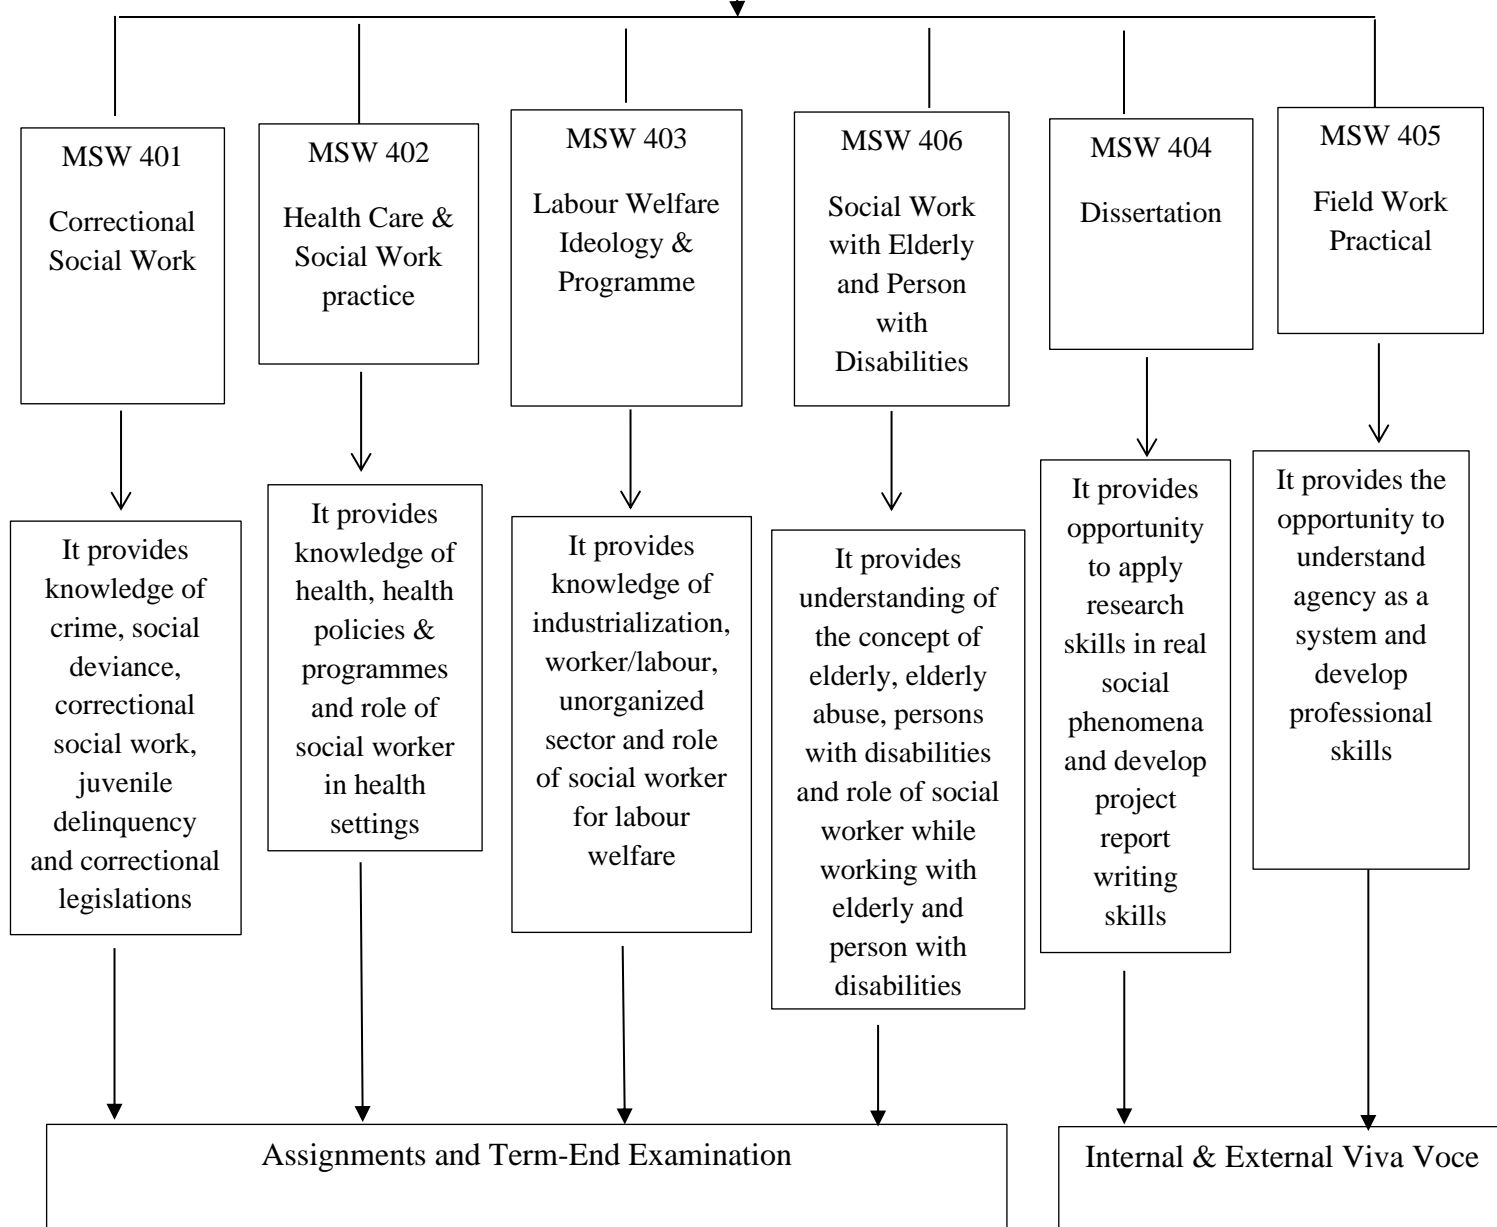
MSW 401

Correctional Social Work

MSW 402

Health Care & Social Work practice

MSW 403

Labour Welfare Ideology & Programme

MSW 406

Social Work with Elderly and Person with Disabilities

MSW 404

Dissertation

MSW 405

Field Work Practical

It provides knowledge of crime, social deviance, correctional social work, juvenile delinquency and correctional legislations

It provides knowledge of health, health policies & programmes and role of social worker in health settings

It provides knowledge of industrialization, worker/labour, unorganized sector and role of social worker for labour welfare

It provides understanding of the concept of elderly, elderly abuse, persons with disabilities and role of social worker while working with elderly and person with disabilities

It provides opportunity to apply research skills in real social phenomena and develop project report writing skills

It provides the opportunity to understand agency as a system and develop professional skills

Assignments and Term-End Examination

Internal & External Viva Voce